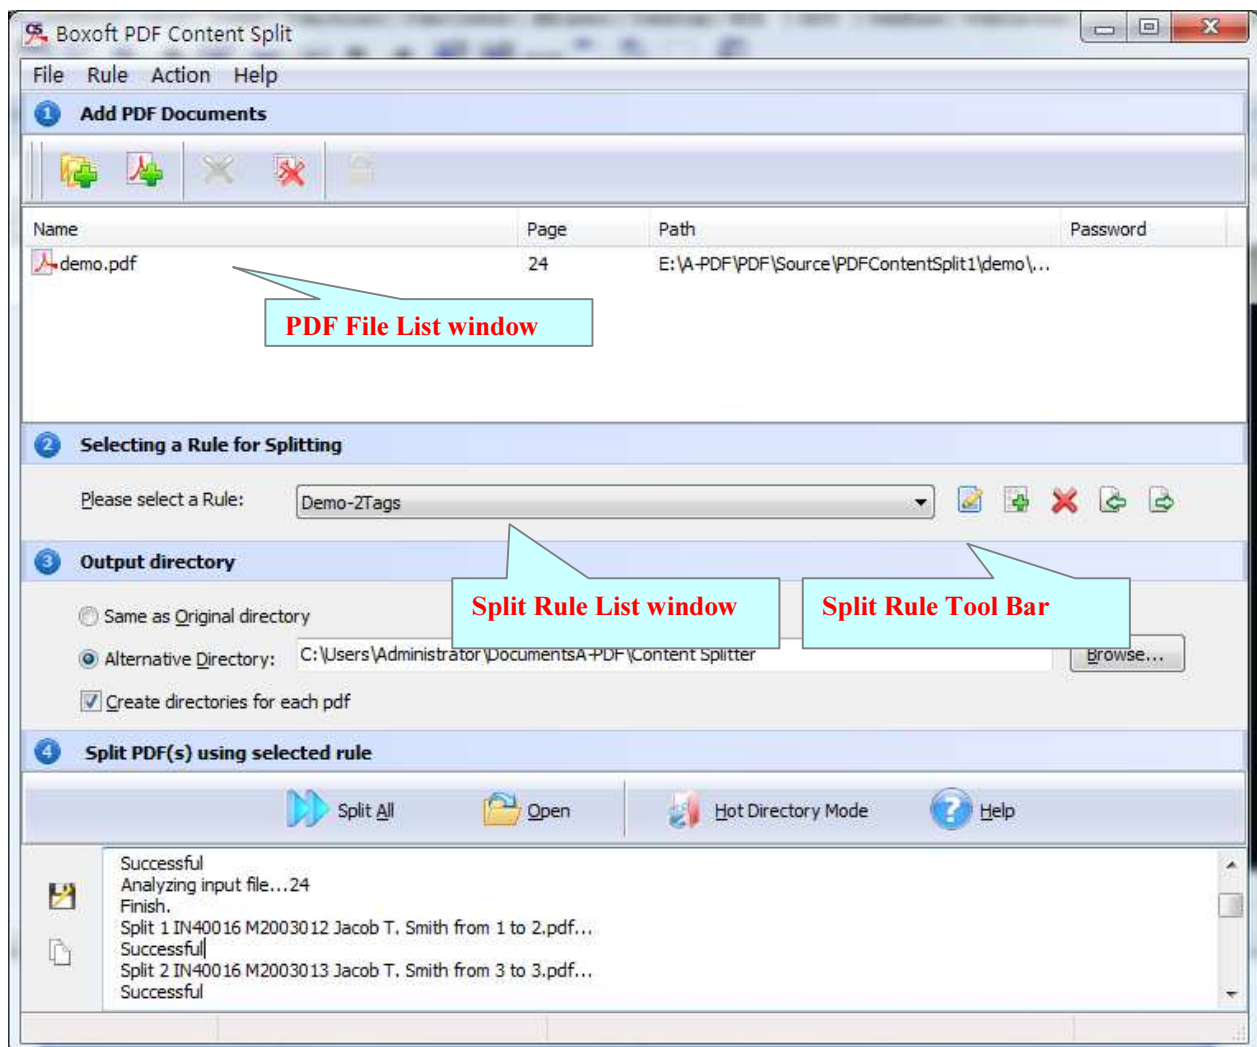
Boxoft PDF Content Split

File Rule Action Help

1 Add PDF Documents

| Name | Page | Path | Password |
|---|---|---|---|
| demo.pdf | 24 | E:\A-PDF\PDF\Source\PDFContentSplit1\demo\... | |

PDF File List window

2 Selecting a Rule for Splitting

Please select a Rule: Demo-2Tags

Split Rule List window

Split Rule Tool Bar

3 Output directory

Same as Original directory

Alternative Directory: C:\Users\Administrator\DocumentsA-PDF\Content Splitter Browse...

Create directories for each pdf

4 Split PDF(s) using selected rule

Split All Open Hot Directory Mode Help

Successful
Analyzing input file...24
Finish.
Split 1 IN40016 M2003012 Jacob T. Smith from 1 to 2.pdf...
Successful
Split 2 IN40016 M2003013 Jacob T. Smith from 3 to 3.pdf...
Successful